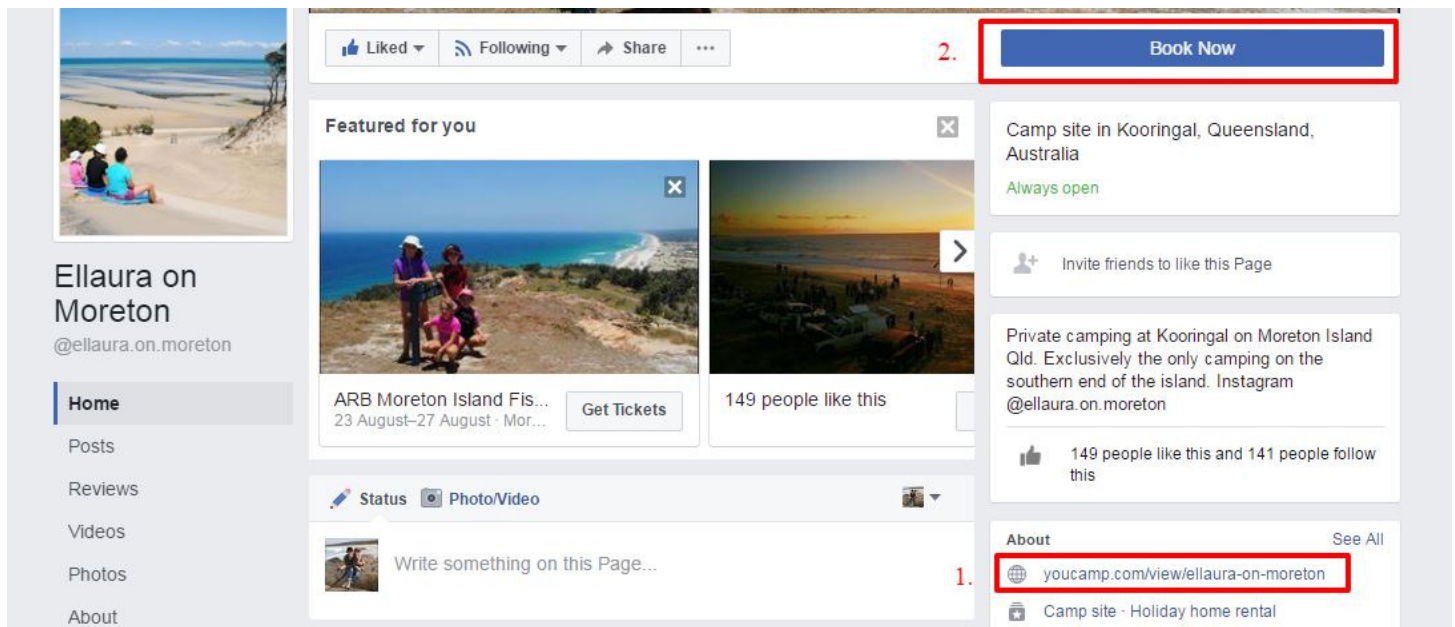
Liked Following Share ···

2.

Book Now

Ellaura on Moreton
@ellaura.on.moreton

Home
Posts
Reviews
Videos
Photos
About

Featured for you

ARB Moreton Island Fis...
23 August–27 August · Mor...
Get Tickets

149 people like this

Status Photo/Video

Write something on this Page...

Camp site in Kooringal, Queensland, Australia
Always open

Invite friends to like this Page

Private camping at Kooringal on Moreton Island Qld. Exclusively the only camping on the southern end of the island. Instagram @ellaura.on.moreton

149 people like this and 141 people follow this

About
See All

1.
youcamp.com/view/ellaura-on-moreton

Camp site · Holiday home rental